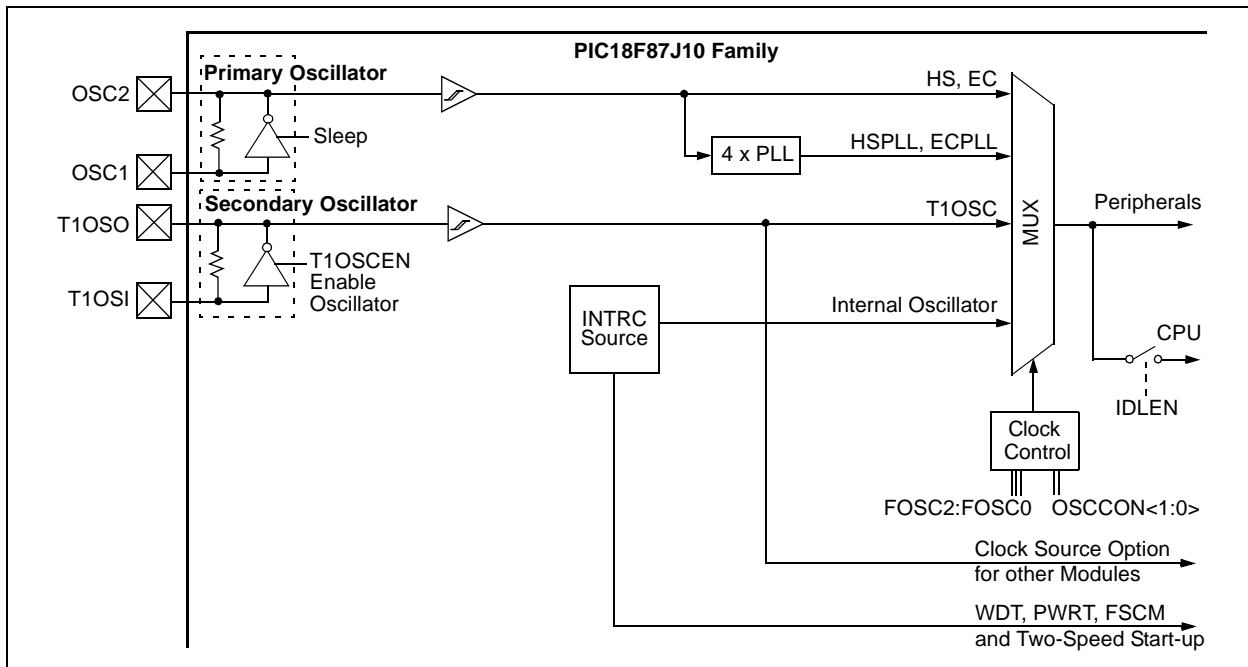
PIC18F87J10 Family

Primary Oscillator

OSC2

OSC1

Sleep

HS, EC

4 x PLL

HSPLL, ECPLL

Secondary Oscillator

T1OSO

T1OSI

T1OSCEN Enable Oscillator

T1OSC

MUX

Peripherals

INTRC Source

Internal Oscillator

CPU

IDLEN

Clock Control

FOSC2:FOSC0

OSCCON<1:0>

Clock Source Option for other Modules

WDT, PWRT, FSCM and Two-Speed Start-up